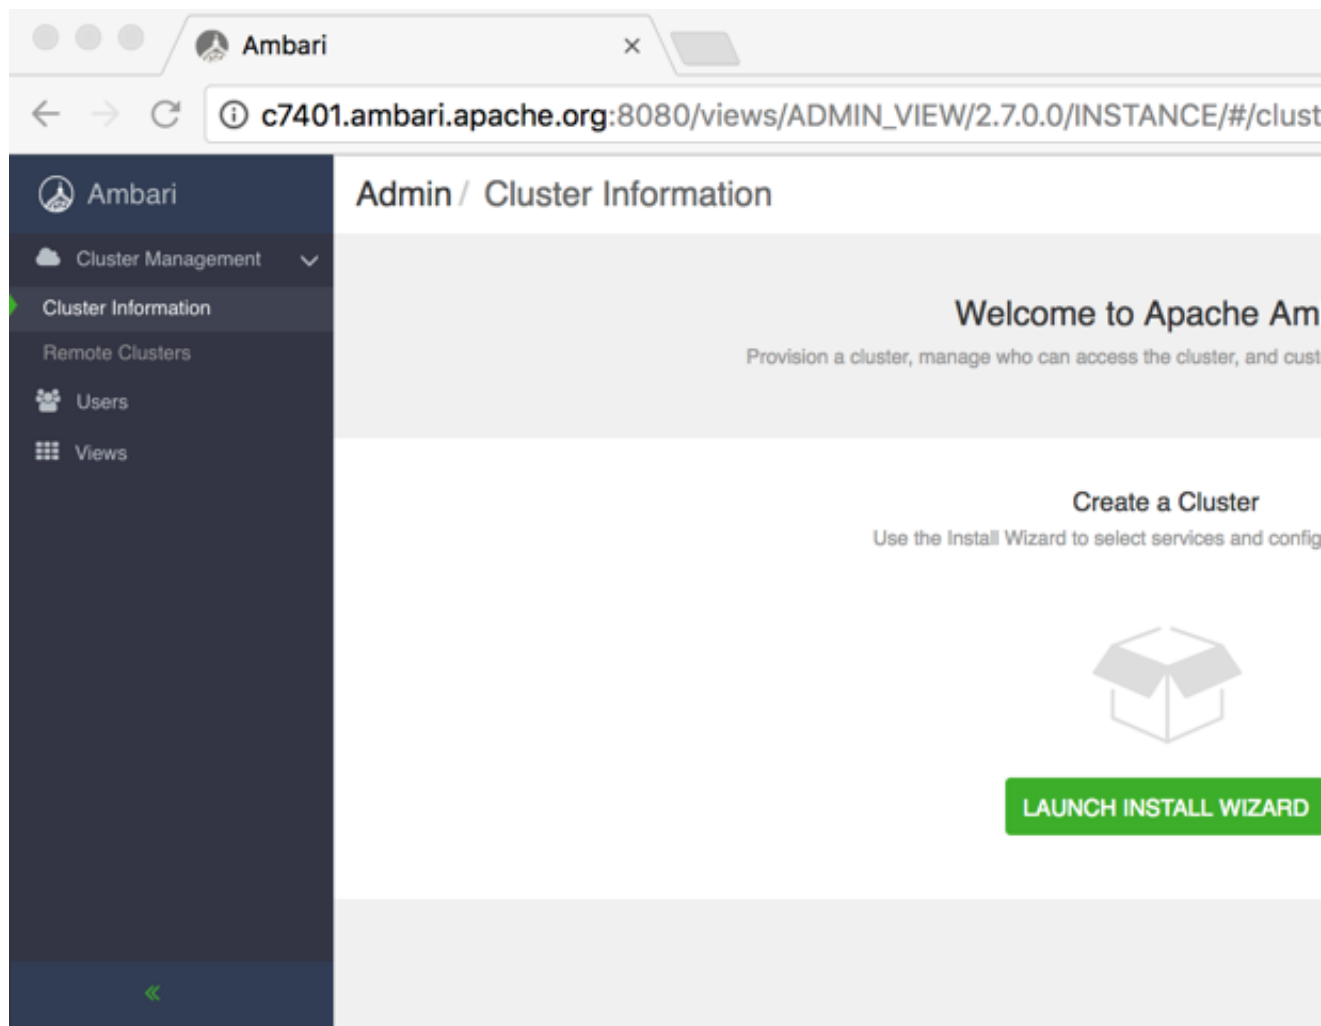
Ambari ×

c7401.ambari.apache.org:8080/views/ADMIN_VIEW/2.7.0.0/INSTANCE/#/clust

Ambari

Cluster Management

Cluster Information

Remote Clusters

Users

Views

«

Admin / Cluster Information

Welcome to Apache Am

Provision a cluster, manage who can access the cluster, and cust

Create a Cluster

Use the Install Wizard to select services and config

LAUNCH INSTALL WIZARD